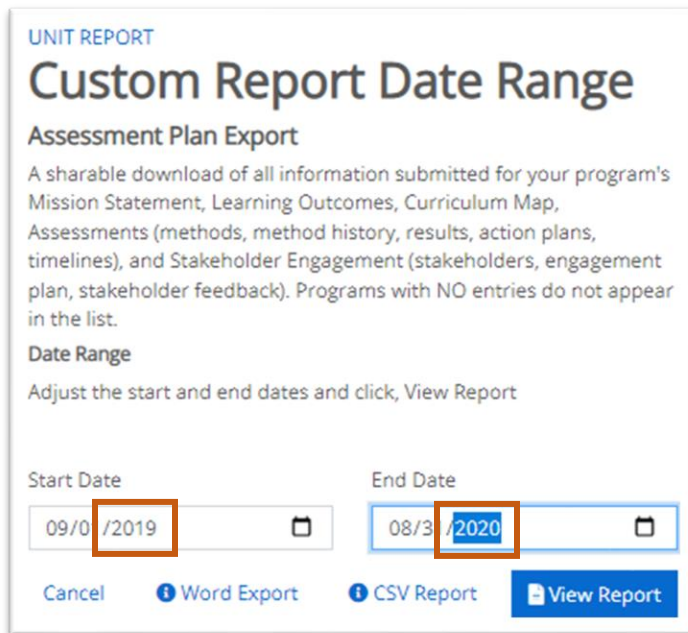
UNIT REPORT

Custom Report Date Range

Assessment Plan Export

A sharable download of all information submitted for your program's Mission Statement, Learning Outcomes, Curriculum Map, Assessments (methods, method history, results, action plans, timelines), and Stakeholder Engagement (stakeholders, engagement plan, stakeholder feedback). Programs with NO entries do not appear in the list.

Date Range

Adjust the start and end dates and click, View Report

Start Date

09/0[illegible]/2019

End Date

08/3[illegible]/2020

Cancel

Word Export

CSV Report

View Report